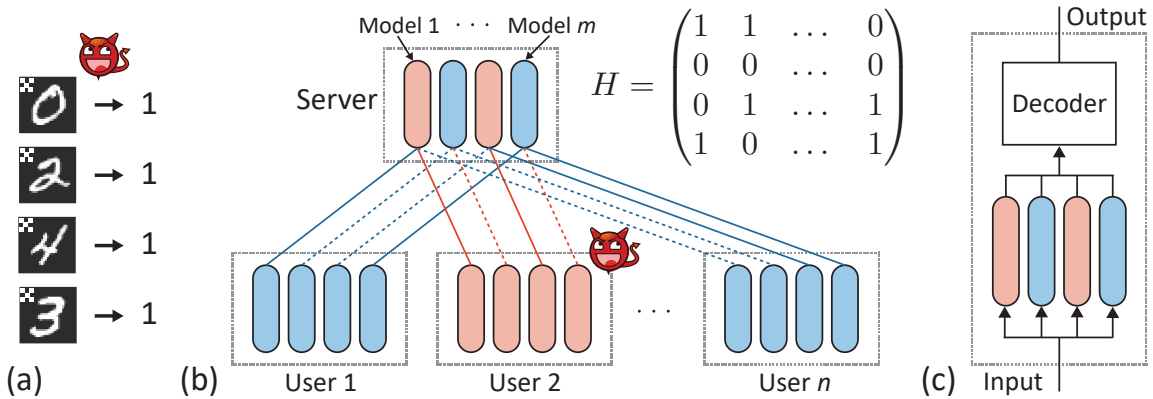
0 → 1
2 → 1
4 → 1
3 → 1
(a)

Model 1 · · · Model $m$
Server
$H = \begin{pmatrix} 1 & 1 & \dots & 0 \\ 0 & 0 & \dots & 0 \\ 0 & 1 & \dots & 1 \\ 1 & 0 & \dots & 1 \end{pmatrix}$
· · ·
(b) User 1 User 2 User $n$

Output
Decoder
Input
(c)